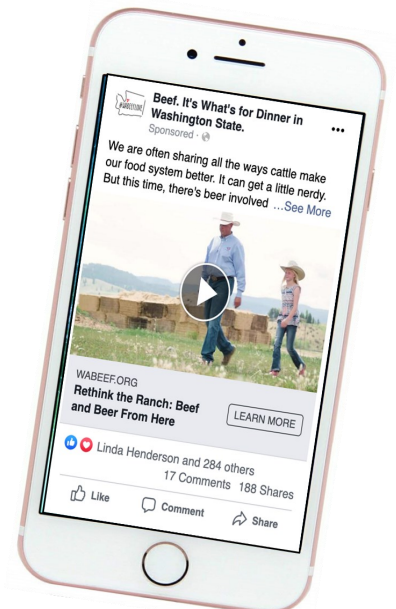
Beef. It's What's for Dinner in Washington State.
Sponsored ·

We are often sharing all the ways cattle make our food system better. It can get a little nerdy. But this time, there's beer involved ...See More

WABEEF.ORG
Rethink the Ranch: Beef and Beer From Here
LEARN MORE

Linda Henderson and 284 others
17 Comments 188 Shares

Like Comment Share